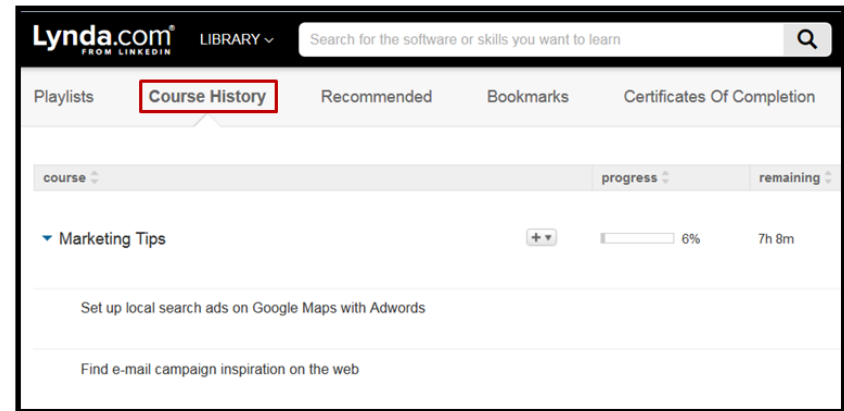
Lynda.com FROM LINKEDIN LIBRARY

Search for the software or skills you want to learn

Playlists Course History Recommended Bookmarks Certificates Of Completion

| course | progress | remaining |
|---|---|---|
| Marketing Tips + | 6% | 7h 8m |
| Set up local search ads on Google Maps with Adwords | | |
| Find e-mail campaign inspiration on the web | | |